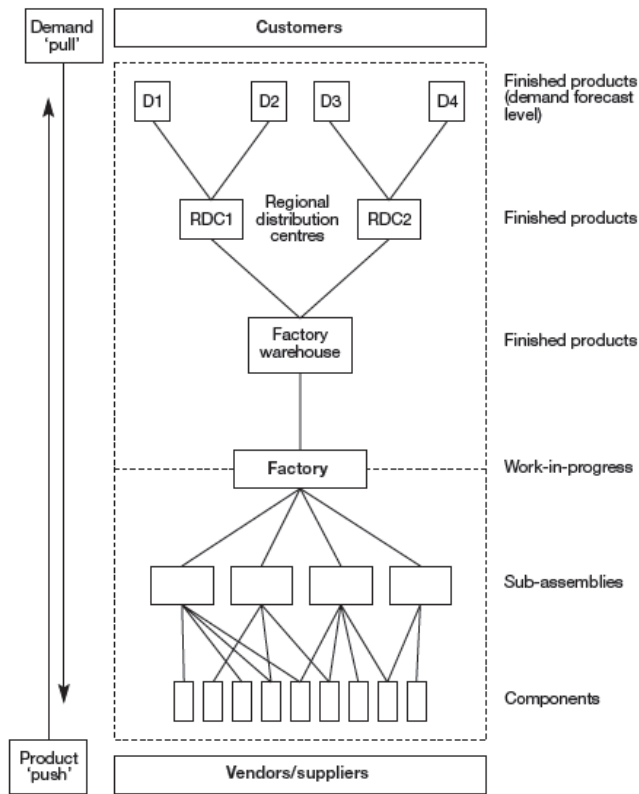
Demand 'pull'

Customers

Finished products (demand forecast level)

D1

D2

D3

D4

RDC1

Regional distribution centres

RDC2

Finished products

Factory warehouse

Finished products

Factory

Work-in-progress

Sub-assemblies

Components

Product 'push'

Vendors/suppliers